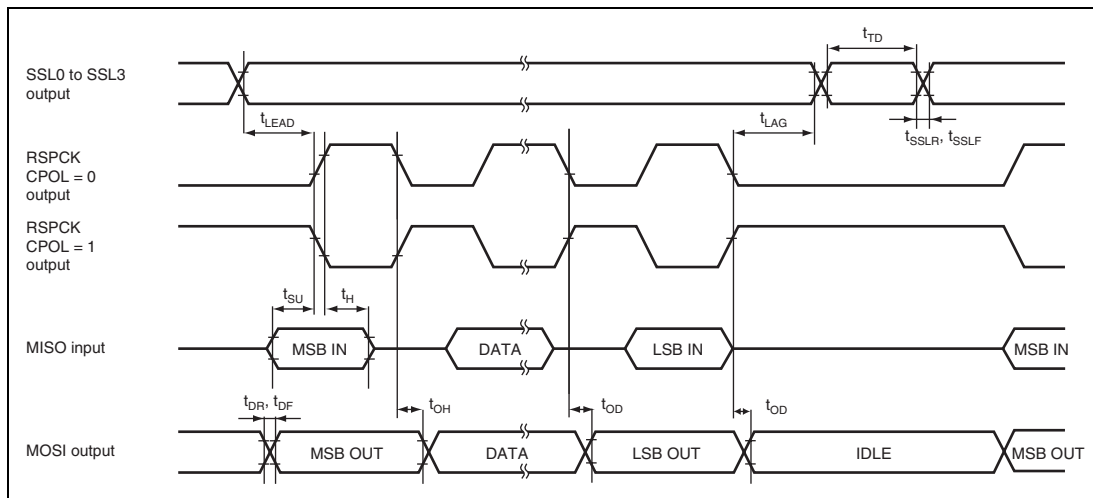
SSL0 to SSL3 output

$t_{TD}$

$t_{LEAD}$

$t_{LAG}$

$t_{SSLR}$, $t_{SSLF}$

RSPCK CPOL = 0 output

RSPCK CPOL = 1 output

$t_{SU}$

$t_{H}$

MISO input

MSB IN

DATA

LSB IN

MSB IN

$t_{DR}$, $t_{DF}$

$t_{OH}$

$t_{OD}$

$t_{OD}$

MOSI output

MSB OUT

DATA

LSB OUT

IDLE

MSB OUT